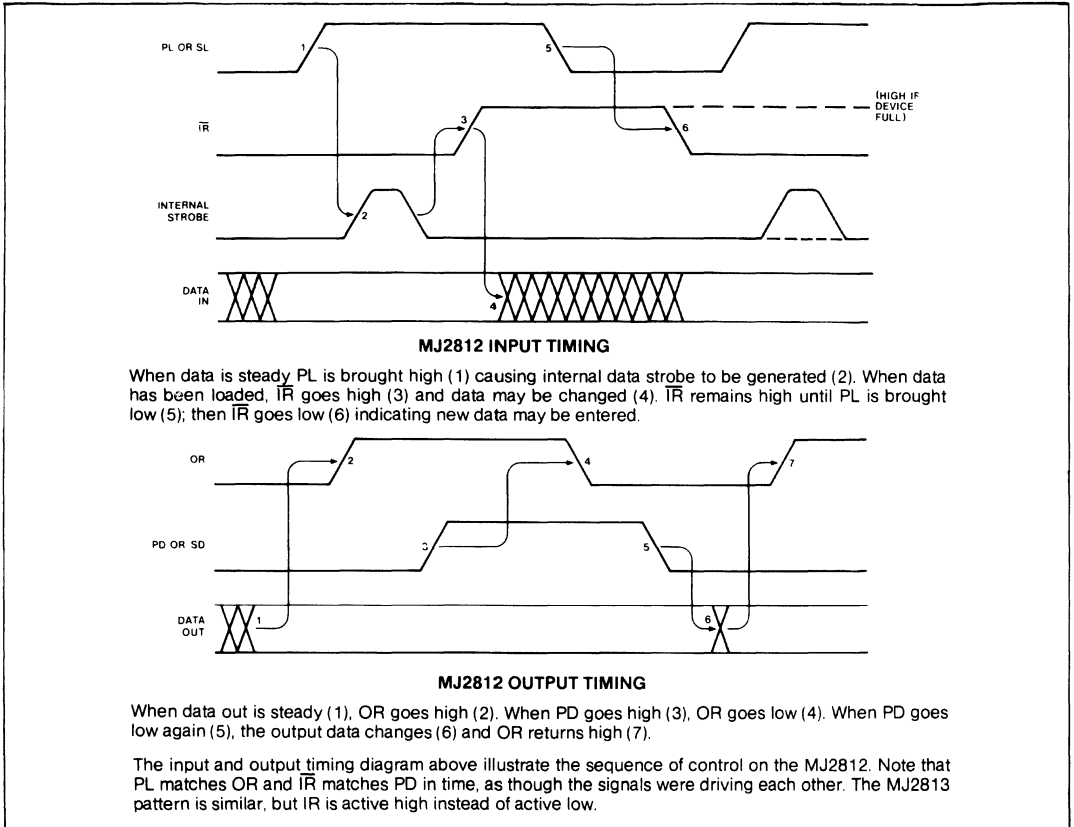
PL OR SL

1

5

(HIGH IF DEVICE FULL)

$\overline{IR}$

3

6

INTERNAL STROBE

2

DATA IN

4

**MJ2812 INPUT TIMING**

When data is steady PL is brought high (1) causing internal data strobe to be generated (2). When data has been loaded, $\overline{IR}$ goes high (3) and data may be changed (4). $\overline{IR}$ remains high until PL is brought low (5); then $\overline{IR}$ goes low (6) indicating new data may be entered.

OR

2

4

7

PD OR SD

3

5

DATA OUT

1

6

**MJ2812 OUTPUT TIMING**

When data out is steady (1), OR goes high (2). When PD goes high (3), OR goes low (4). When PD goes low again (5), the output data changes (6) and OR returns high (7).

The input and output timing diagram above illustrate the sequence of control on the MJ2812. Note that PL matches OR and $\overline{IR}$ matches PD in time, as though the signals were driving each other. The MJ2813 pattern is similar, but IR is active high instead of active low.